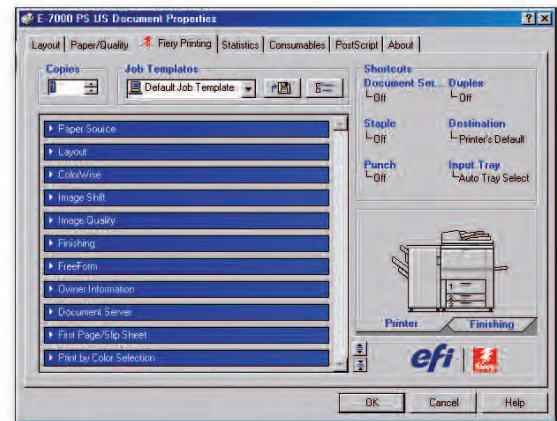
E-7000 PS US Document Properties

? X

Layout | Paper/Quality | Fiery Printing | Statistics | Consumables | PostScript | About

Copies
1

Job Templates
Default Job Template

Shortcuts
Document Set... Off
Duplex Off
Staple Off
Destination Printer's Default
Punch Off
Input Tray Auto Tray Select

Paper Source
Layout
ColorWise
Image Shift
Image Quality
Finishing
FreeForm
Owner Information
Document Server
First Page/Slip Sheet
Print by Color Selection

1
2
3

Printer
Finishing

efi

OK
Cancel
Help